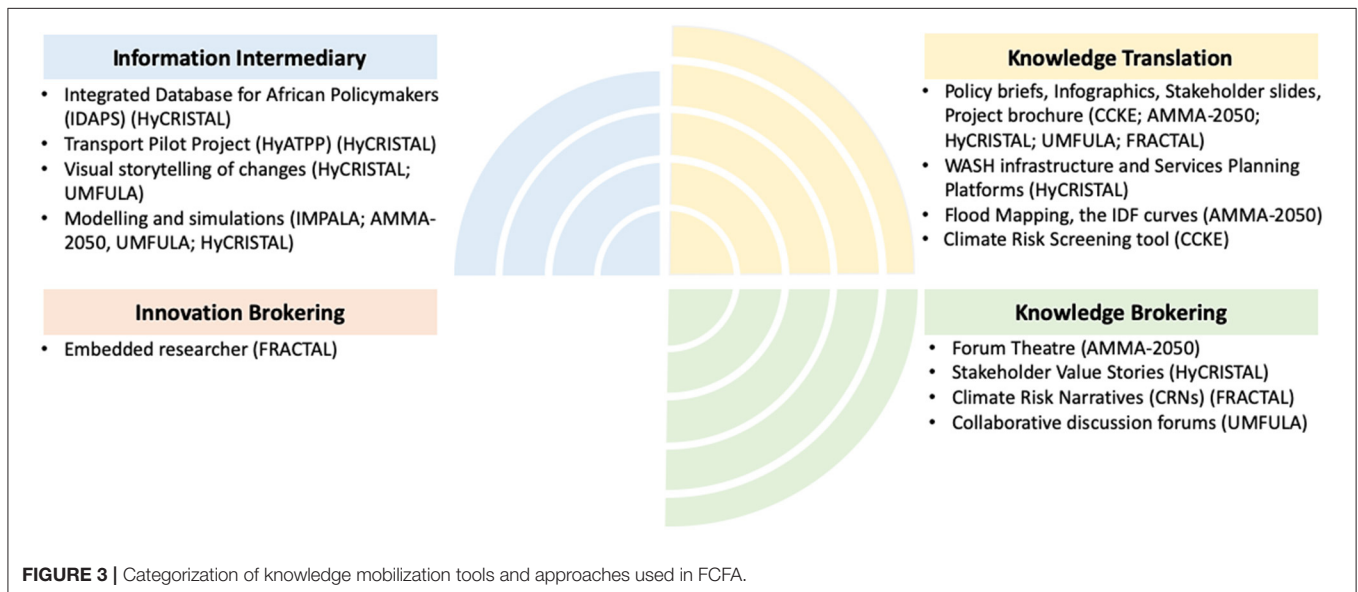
Information Intermediary

- Integrated Database for African Policymakers (IDAPS) (HyCRISTAL)
- Transport Pilot Project (HyATPP) (HyCRISTAL)
- Visual storytelling of changes (HyCRISTAL; UMFULA)
- Modelling and simulations (IMPALA; AMMA-2050, UMFULA; HyCRISTAL)

Knowledge Translation

- Policy briefs, Infographics, Stakeholder slides, Project brochure (CCKE; AMMA-2050; HyCRISTAL; UMFULA; FRACTAL)
- WASH infrastructure and Services Planning Platforms (HyCRISTAL)
- Flood Mapping, the IDF curves (AMMA-2050)
- Climate Risk Screening tool (CCKE)

Innovation Brokering

- Embedded researcher (FRACTAL)

Knowledge Brokering

- Forum Theatre (AMMA-2050)
- Stakeholder Value Stories (HyCRISTAL)
- Climate Risk Narratives (CRNs) (FRACTAL)
- Collaborative discussion forums (UMFULA)

FIGURE 3 | Categorization of knowledge mobilization tools and approaches used in FCFA.